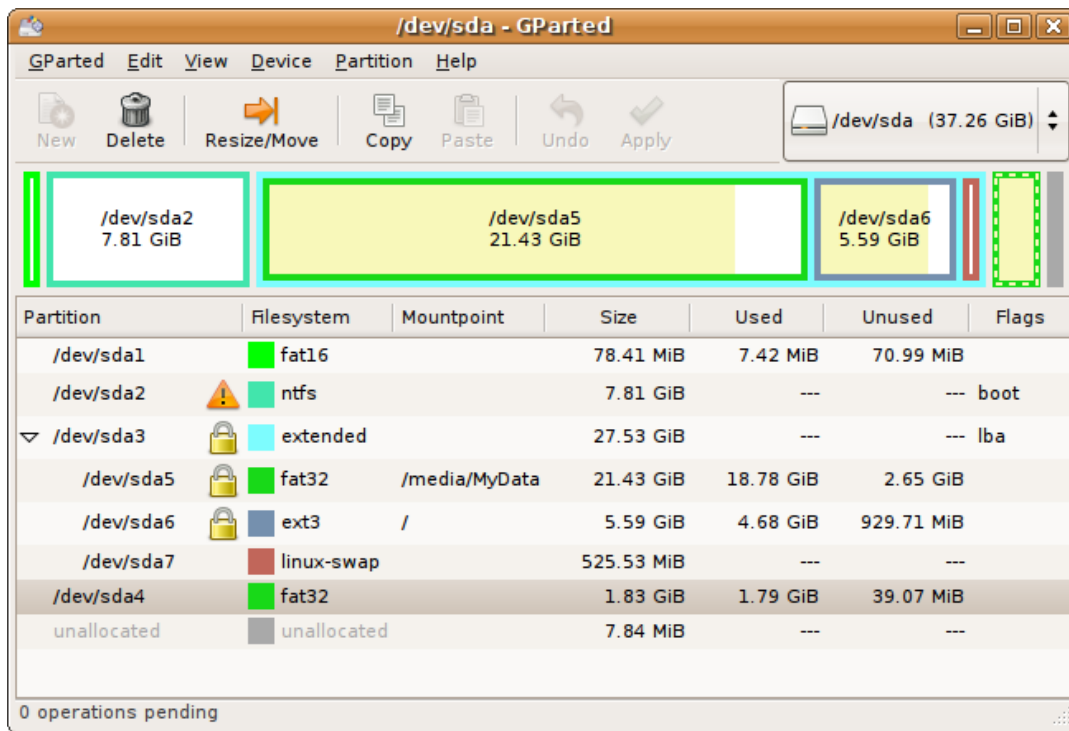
/dev/sda - GParted

GParted Edit View Device Partition Help

New Delete Resize/Move Copy Paste Undo Apply

/dev/sda (37.26 GiB)

/dev/sda2
7.81 GiB

/dev/sda5
21.43 GiB

/dev/sda6
5.59 GiB

| Partition | Filesystem | Mountpoint | Size | Used | Unused | Flags |
|---|---|---|---|---|---|---|
| /dev/sda1 | fat16 | | 78.41 MiB | 7.42 MiB | 70.99 MiB | |
| /dev/sda2 | ntfs | | 7.81 GiB | --- | --- | boot |
| /dev/sda3 | extended | | 27.53 GiB | --- | --- | lba |
| /dev/sda5 | fat32 | /media/MyData | 21.43 GiB | 18.78 GiB | 2.65 GiB | |
| /dev/sda6 | ext3 | / | 5.59 GiB | 4.68 GiB | 929.71 MiB | |
| /dev/sda7 | linux-swap | | 525.53 MiB | --- | --- | |
| /dev/sda4 | fat32 | | 1.83 GiB | 1.79 GiB | 39.07 MiB | |
| unallocated | unallocated | | 7.84 MiB | --- | --- | |

0 operations pending